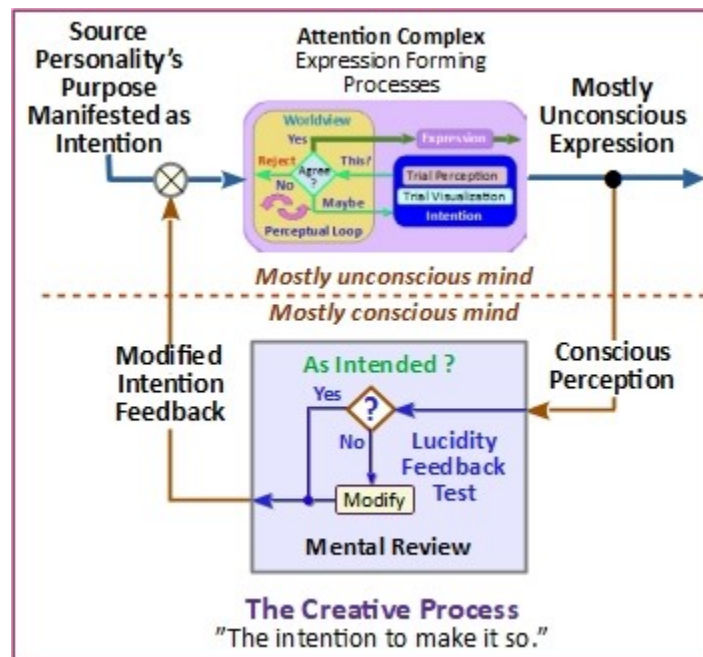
Source Personality's Purpose Manifested as Intention

Attention Complex
Expression Forming Processes

Worldview
Yes
Expression
Reject
Agree ?
This?
No
Trial Perception
Trial Visualization
Maybe
Intention
Perceptual Loop

Mostly Unconscious Expression

Mostly unconscious mind
Mostly conscious mind

Modified Intention Feedback

As Intended ?
Yes
?
No
Modify
Lucidity Feedback Test
Mental Review

Conscious Perception

The Creative Process
"The intention to make it so."